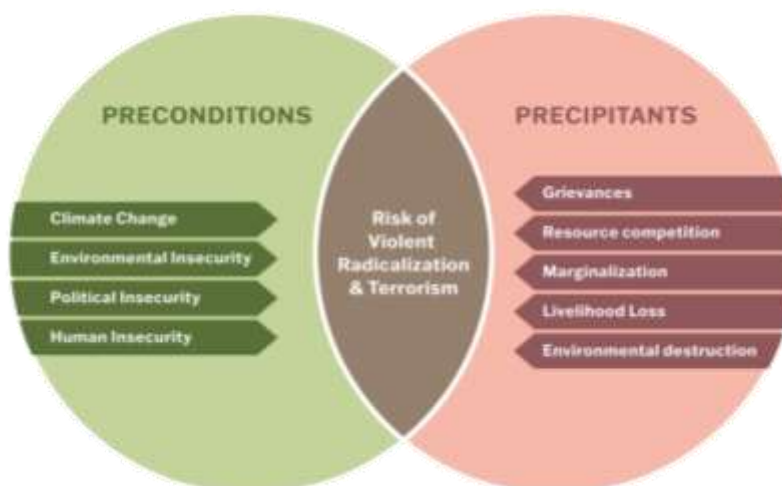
PRECONDITIONS

Climate Change

Environmental Insecurity

Political Insecurity

Human Insecurity

Risk of Violent Radicalization & Terrorism

PRECIPITANTS

Grievances

Resource competition

Marginalization

Livelihood Loss

Environmental destruction